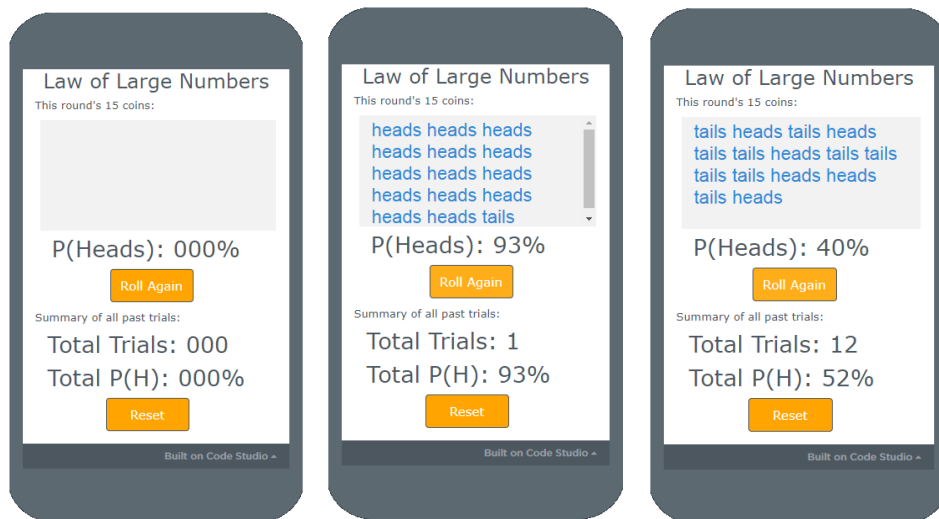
Law of Large Numbers

This round's 15 coins:

P(Heads): 000%

Roll Again

Summary of all past trials:

Total Trials: 000

Total P(H): 000%

Reset

Built on Code Studio ▴

Law of Large Numbers

This round's 15 coins:

heads heads heads heads heads heads heads heads heads heads heads heads heads heads tails

P(Heads): 93%

Roll Again

Summary of all past trials:

Total Trials: 1

Total P(H): 93%

Reset

Built on Code Studio ▴

Law of Large Numbers

This round's 15 coins:

tails heads tails heads tails tails heads tails tails tails tails heads heads tails heads

P(Heads): 40%

Roll Again

Summary of all past trials:

Total Trials: 12

Total P(H): 52%

Reset

Built on Code Studio ▴